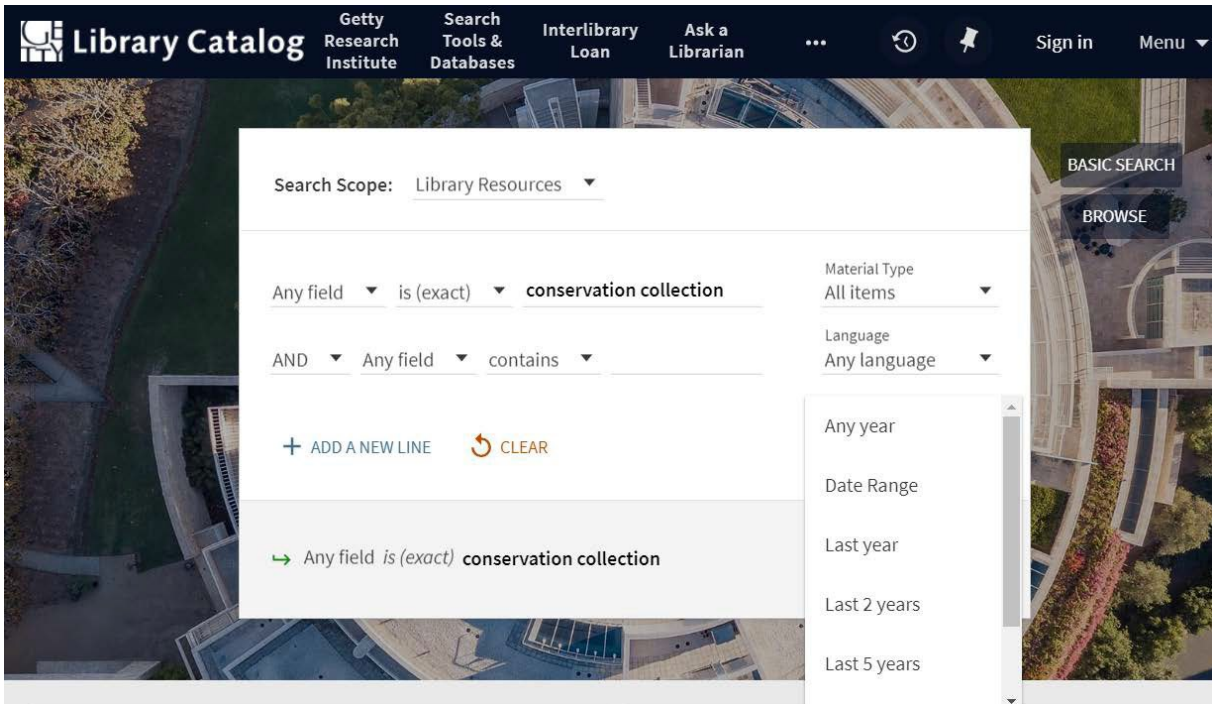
Library Catalog Getty Research Institute Search Tools & Databases Interlibrary Loan Ask a Librarian ••• Sign in Menu

BASIC SEARCH
BROWSE

Search Scope: Library Resources

Any field is (exact) conservation collection
Material Type
All items

AND Any field contains
Language
Any language

+ ADD A NEW LINE CLEAR

Any year
Date Range
Last year
Last 2 years
Last 5 years

→ Any field is (exact) conservation collection